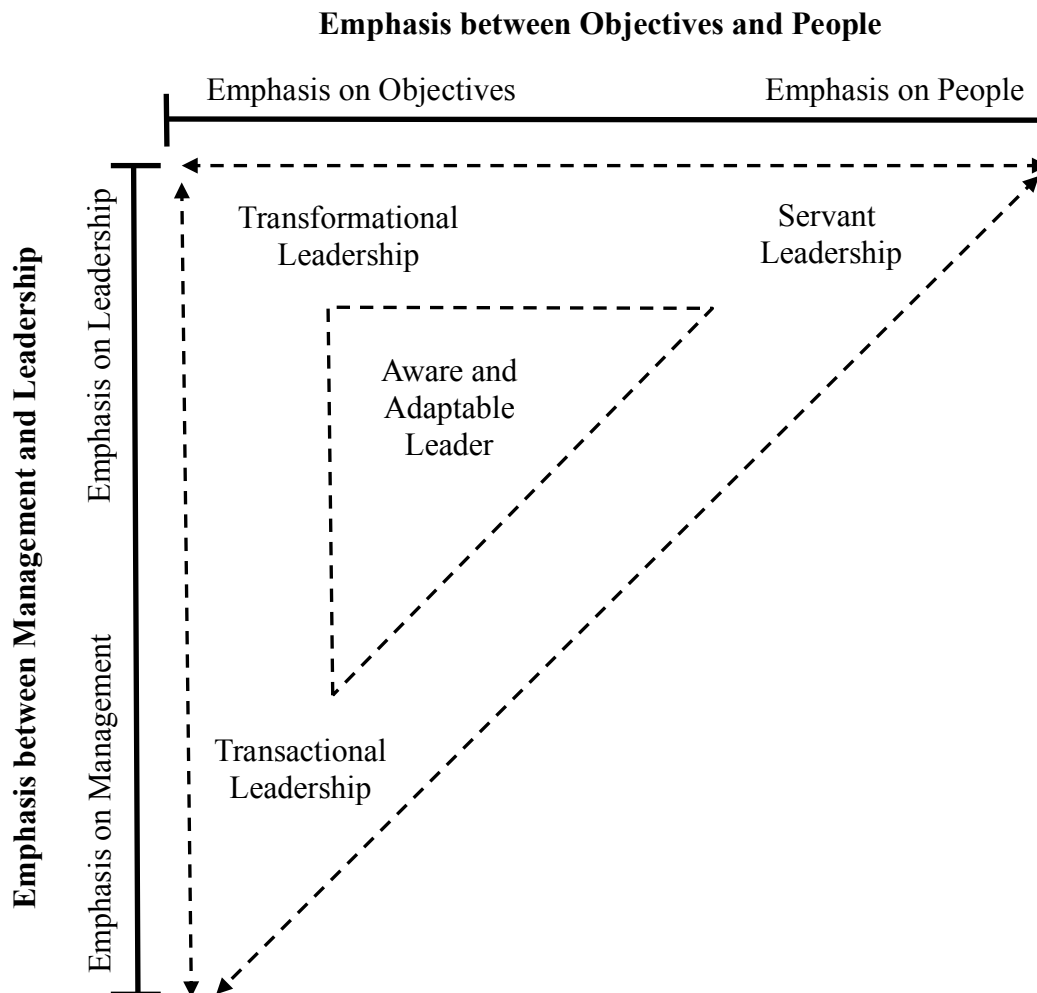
Emphasis between Objectives and People

Emphasis on Objectives

Emphasis on People

Emphasis between Management and Leadership

Emphasis on Leadership

Emphasis on Management

Transformational Leadership

Servant Leadership

Aware and Adaptable Leader

Transactional Leadership